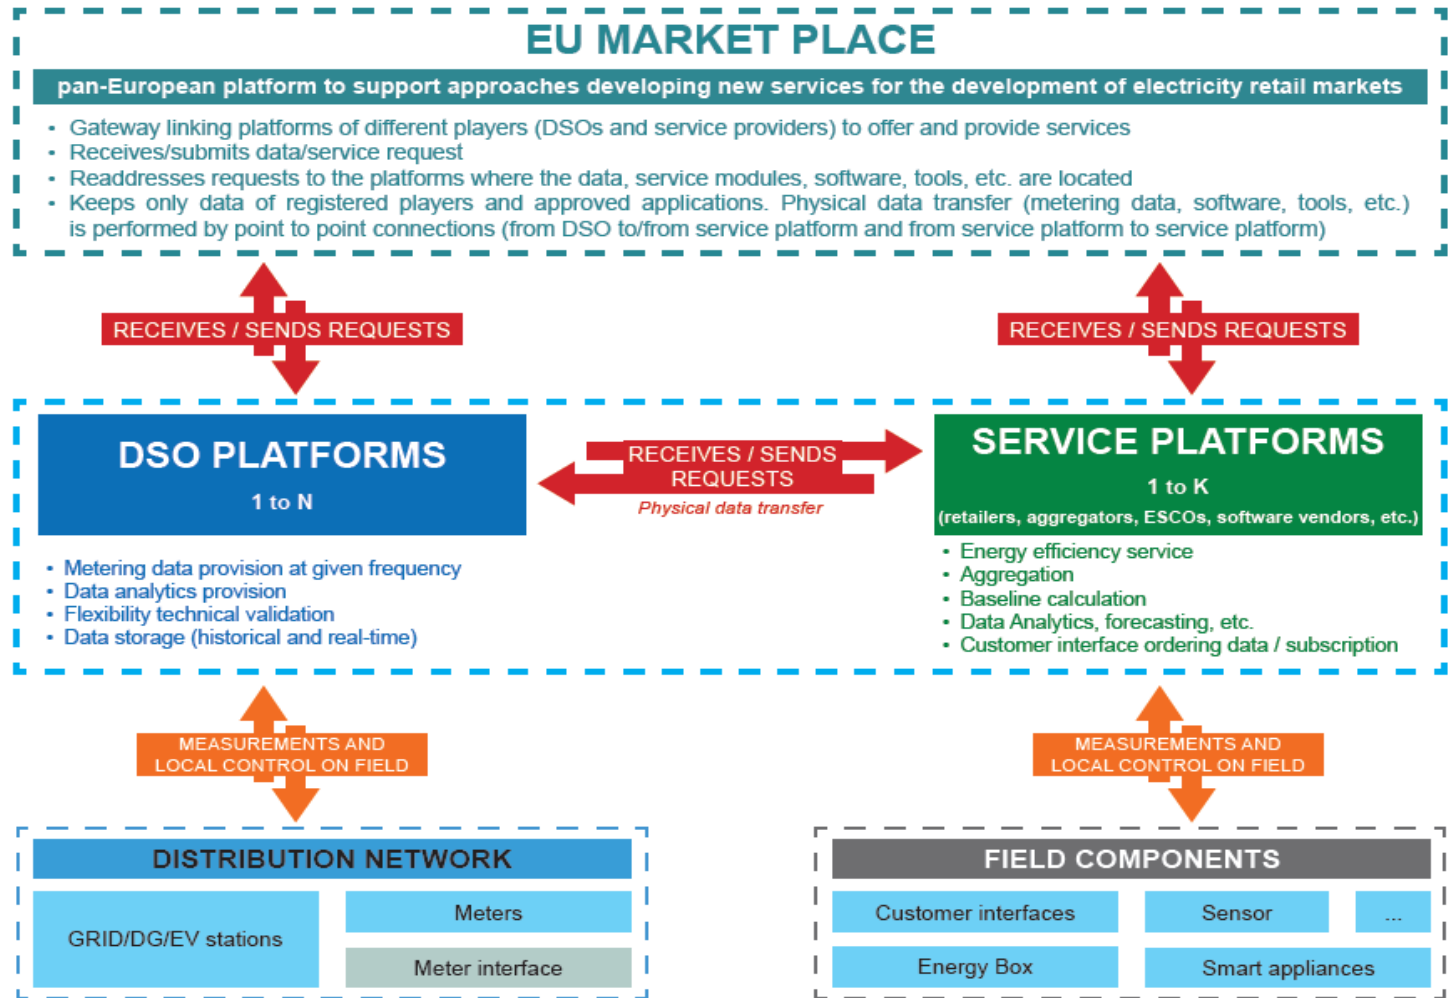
EU MARKET PLACE

pan-European platform to support approaches developing new services for the development of electricity retail markets

- Gateway linking platforms of different players (DSOs and service providers) to offer and provide services
- Receives/submits data/service request
- Readdresses requests to the platforms where the data, service modules, software, tools, etc. are located
- Keeps only data of registered players and approved applications. Physical data transfer (metering data, software, tools, etc.) is performed by point to point connections (from DSO to/from service platform and from service platform to service platform)

RECEIVES / SENDS REQUESTS

RECEIVES / SENDS REQUESTS

DSO PLATFORMS

1 to N

RECEIVES / SENDS REQUESTS

Physical data transfer

SERVICE PLATFORMS

1 to K

(retailers, aggregators, ESCOs, software vendors, etc.)

- Metering data provision at given frequency
- Data analytics provision
- Flexibility technical validation
- Data storage (historical and real-time)

- Energy efficiency service
- Aggregation
- Baseline calculation
- Data Analytics, forecasting, etc.
- Customer interface ordering data / subscription

MEASUREMENTS AND LOCAL CONTROL ON FIELD

MEASUREMENTS AND LOCAL CONTROL ON FIELD

DISTRIBUTION NETWORK

GRID/DG/EV stations

Meters

Meter interface

FIELD COMPONENTS

Customer interfaces

Sensor

...

Energy Box

Smart appliances